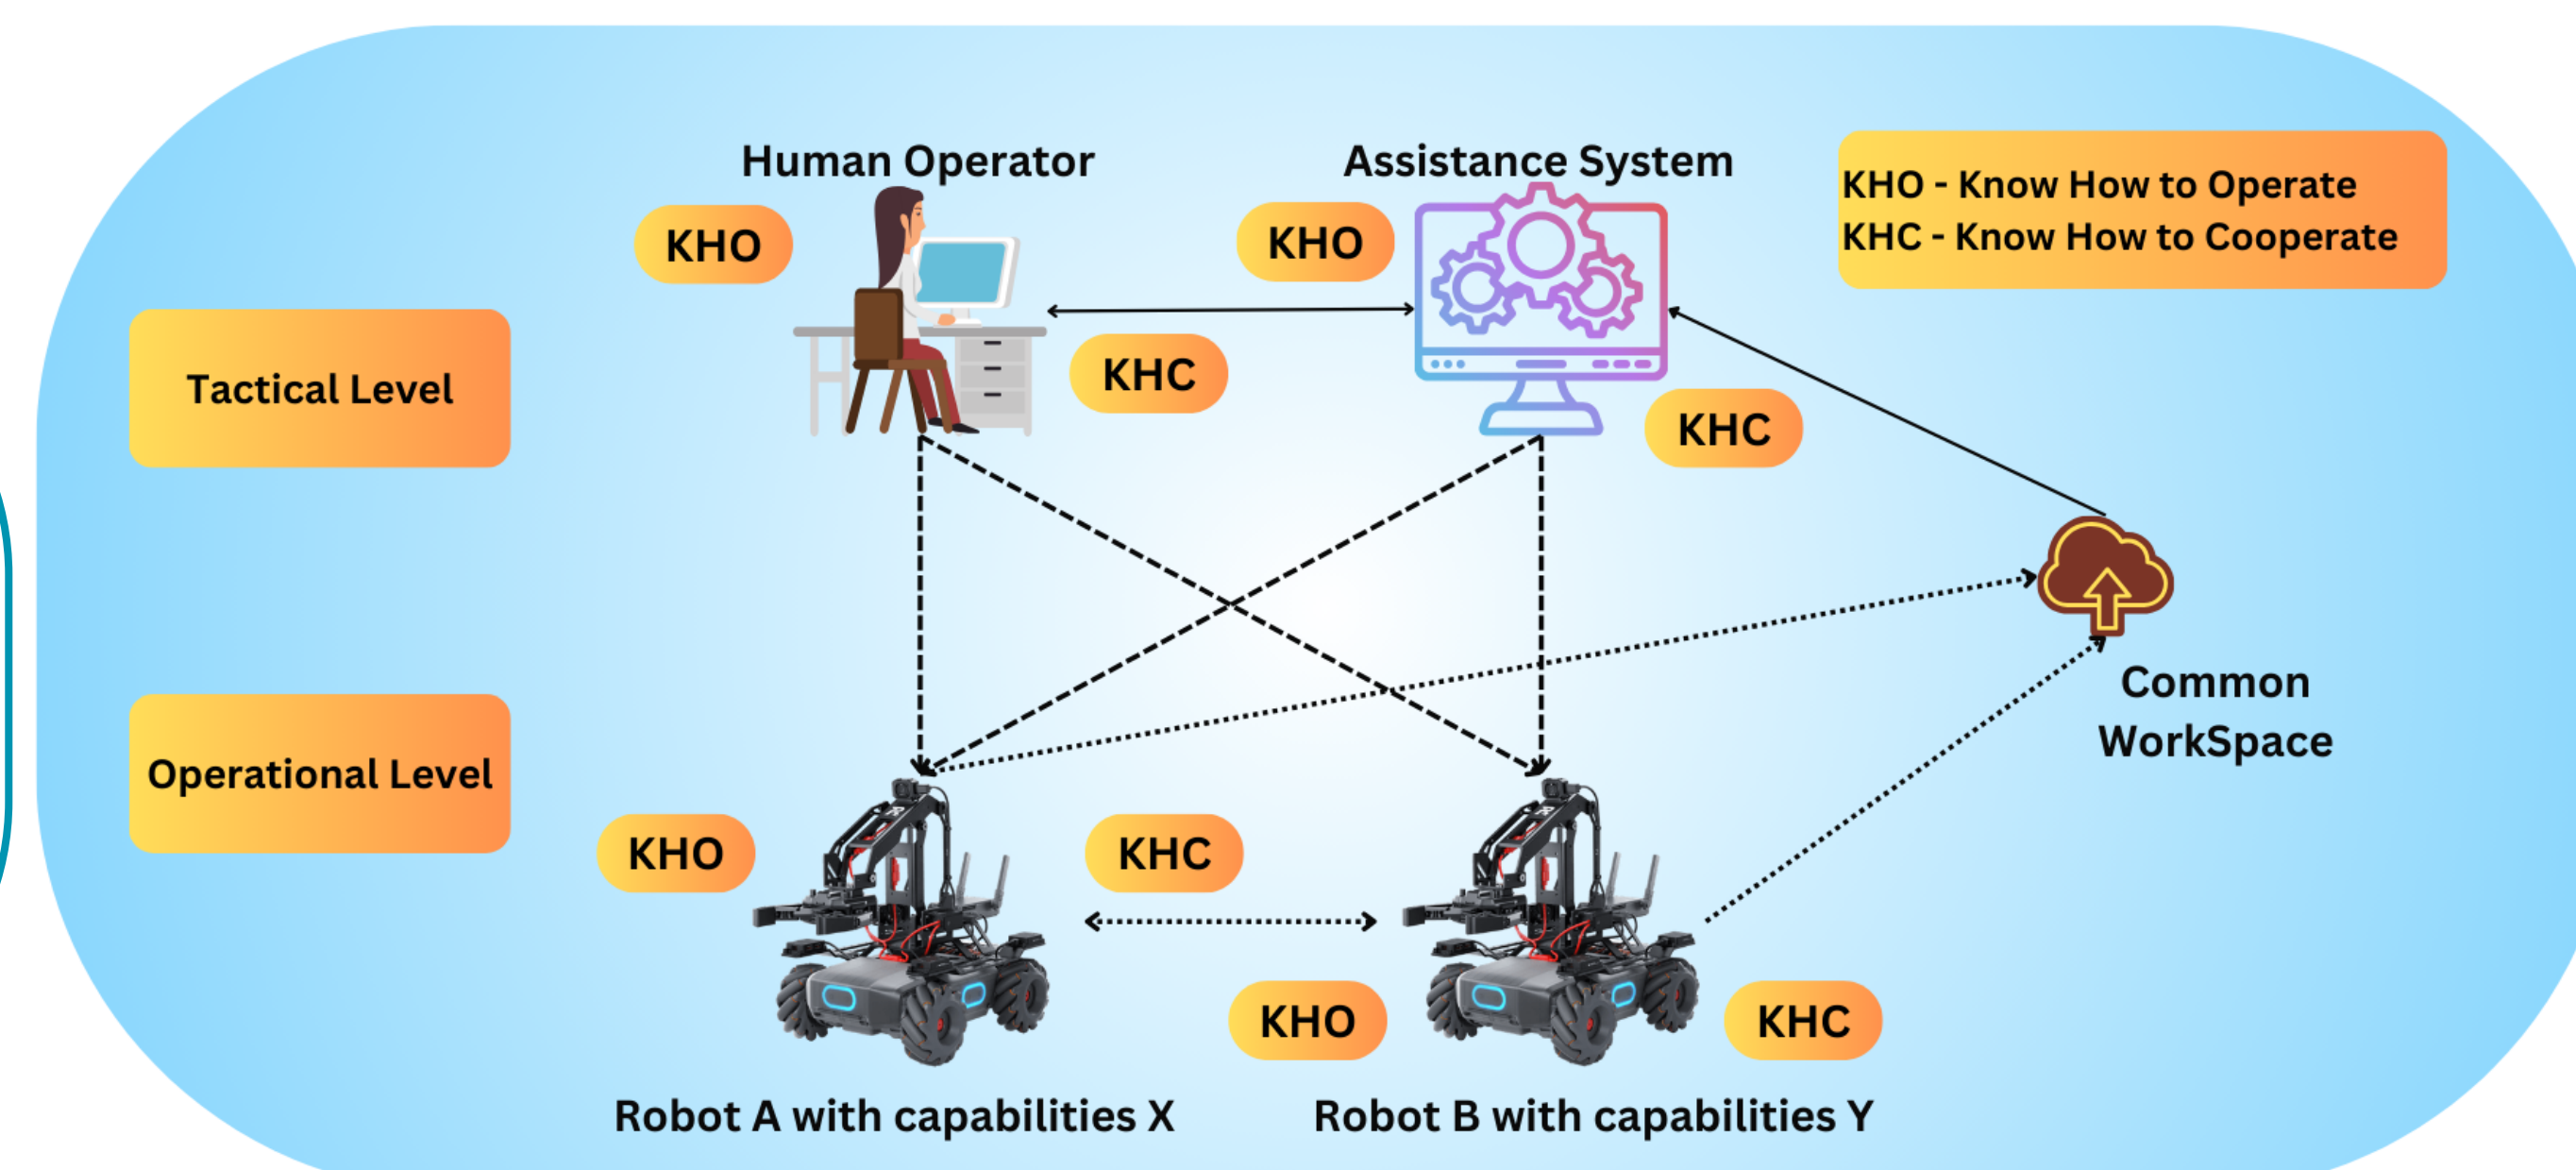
Human Operator

Assistance System

KHO - Know How to Operate
KHC - Know How to Cooperate

KHO

KHO

Tactical Level

KHC

KHC

Common WorkSpace

Operational Level

KHO

KHC

KHO

KHC

Robot A with capabilities X

Robot B with capabilities Y